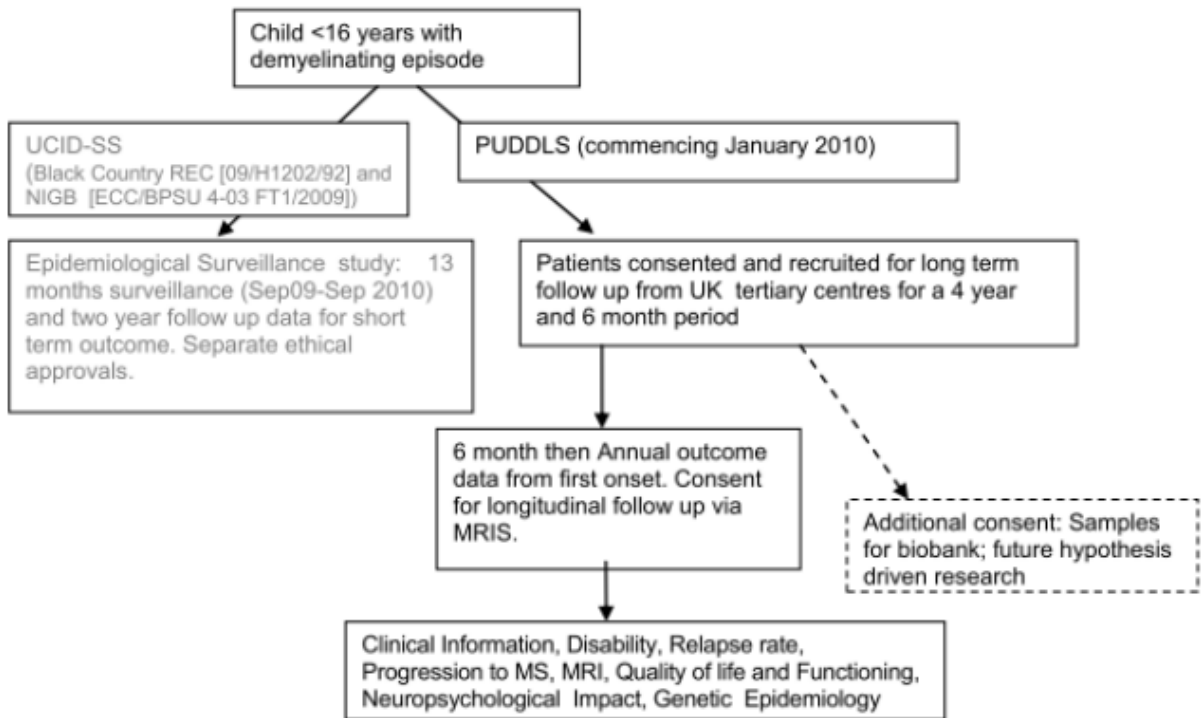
Child <16 years with demyelinating episode

UCID-SS
(Black Country REC [09/H1202/92] and NIGB [ECC/BPSU 4-03 FT1/2009])

PUDDLS (commencing January 2010)

Epidemiological Surveillance study: 13 months surveillance (Sep09-Sep 2010) and two year follow up data for short term outcome. Separate ethical approvals.

Patients consented and recruited for long term follow up from UK tertiary centres for a 4 year and 6 month period

6 month then Annual outcome data from first onset. Consent for longitudinal follow up via MRIS.

Additional consent: Samples for biobank; future hypothesis driven research

Clinical Information, Disability, Relapse rate, Progression to MS, MRI, Quality of life and Functioning, Neuropsychological Impact, Genetic Epidemiology